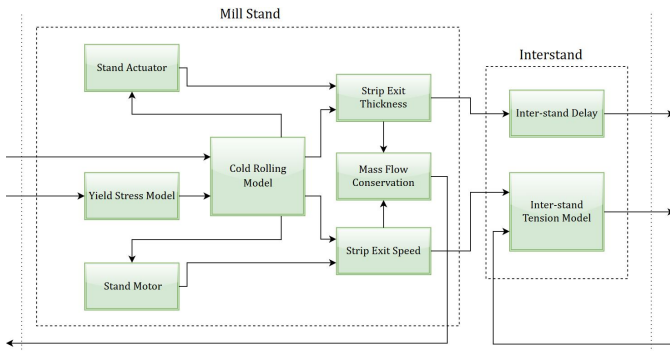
Mill Stand

Stand Actuator

Strip Exit Thickness

Cold Rolling Model

Mass Flow Conservation

Yield Stress Model

Strip Exit Speed

Stand Motor

Interstand

Inter-stand Delay

Inter-stand Tension Model